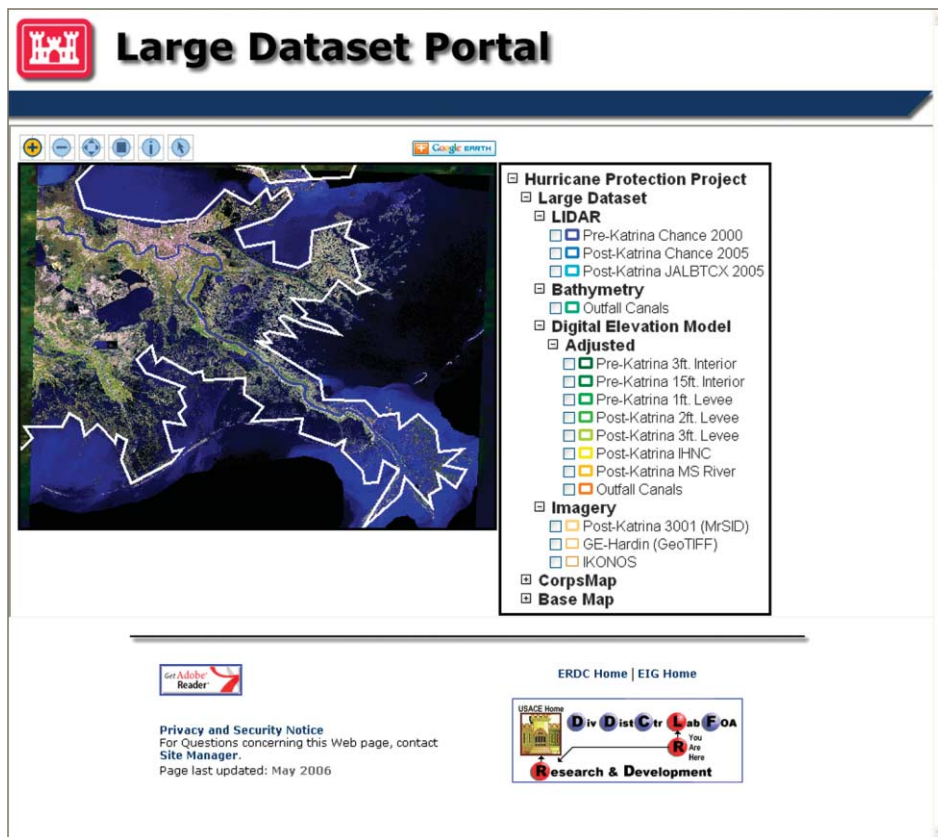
Large Dataset Portal

Google EARTH

⊟ Hurricane Protection Project
⊟ Large Dataset
⊟ LIDAR
Pre-Katrina Chance 2000
Post-Katrina Chance 2005
Post-Katrina JALBTCX 2005
⊟ Bathymetry
Outfall Canals
⊟ Digital Elevation Model
⊟ Adjusted
Pre-Katrina 3ft. Interior
Pre-Katrina 15ft. Interior
Pre-Katrina 1ft. Levee
Post-Katrina 2ft. Levee
Post-Katrina 3ft. Levee
Post-Katrina IHNC
Post-Katrina MS River
Outfall Canals
⊟ Imagery
Post-Katrina 3001 (MrSID)
GE-Hardin (GeoTIFF)
IKONOS
⊞ CorpsMap
⊞ Base Map

Get Adobe Reader

ERDC Home | EIG Home

Privacy and Security Notice
For Questions concerning this Web page, contact Site Manager.
Page last updated: May 2006

USACE Home
Div Dist Ctr Lab FOA
You Are Here
Research & Development